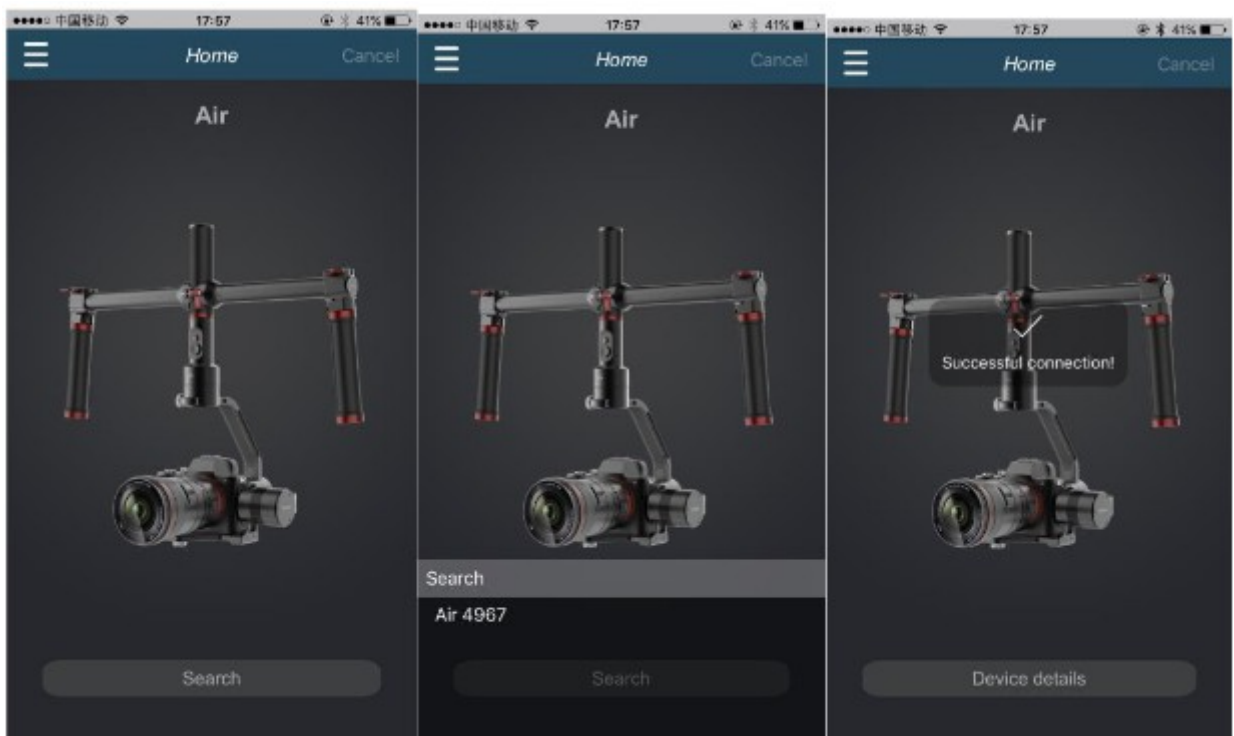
●●●●○ 中国移动 17:57 41%

Home

Cancel

Air

Search

●●●●○ 中国移动 17:57 41%

Home

Cancel

Air

Search

Air 4967

Search

●●●●○ 中国移动 17:57 41%

Home

Cancel

Air

Successful connection!

Device details